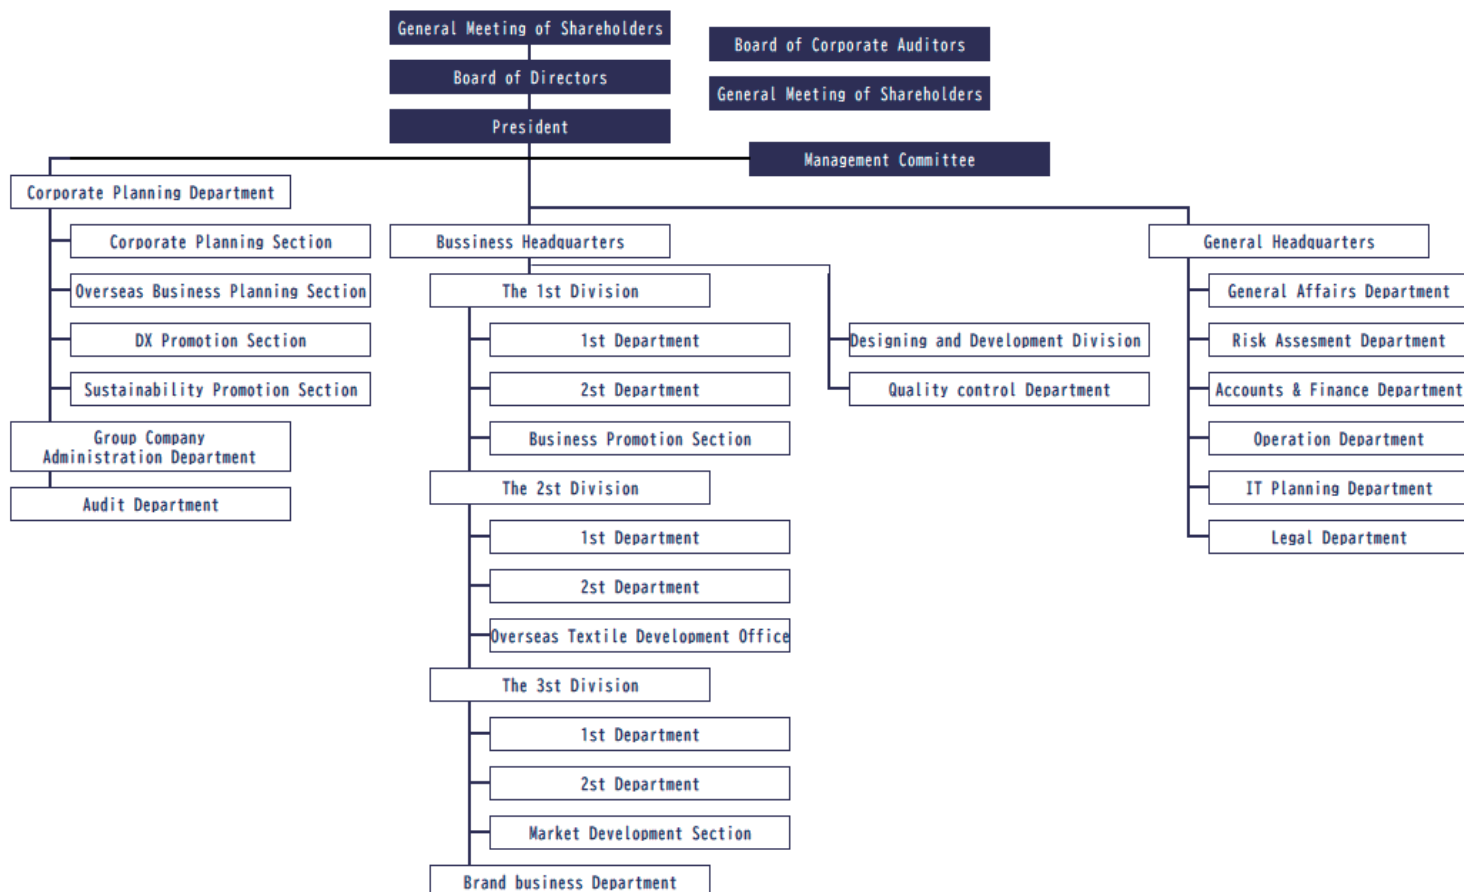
General Meeting of Shareholders

Board of Directors

President

Board of Corporate Auditors

General Meeting of Shareholders

Management Committee

Corporate Planning Department

Corporate Planning Section

Overseas Business Planning Section

DX Promotion Section

Sustainability Promotion Section

Group Company Administration Department

Audit Department

Bussiness Headquarters

The 1st Division

1st Department

2st Department

Business Promotion Section

The 2st Division

1st Department

2st Department

Overseas Textile Development Office

The 3st Division

1st Department

2st Department

Market Development Section

Brand business Department

Designing and Development Division

Quality control Department

General Headquarters

General Affairs Department

Risk Assesment Department

Accounts & Finance Department

Operation Department

IT Planning Department

Legal Department